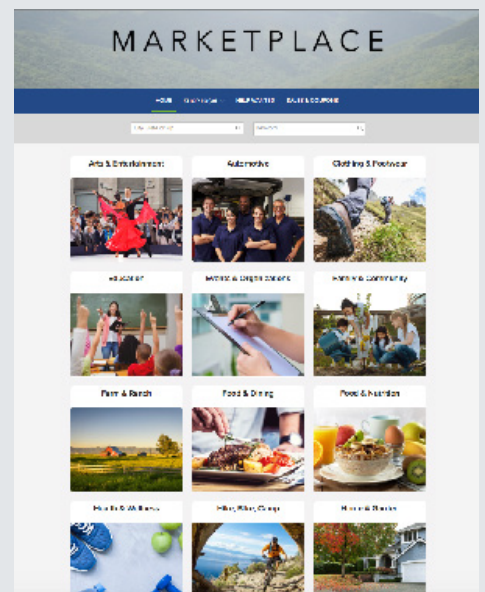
MARKETPLACE

HOME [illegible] HELPFUL INFO SALES & COUPONS

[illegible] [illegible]

Arts & Entertainment

Automotive

Clothing & Footwear

Education

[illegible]

Family & Community

Farm & Ranch

Food & Dining

Food & Nutrition

Health & Wellness

Hike, Bike, Camp

Home & Garden